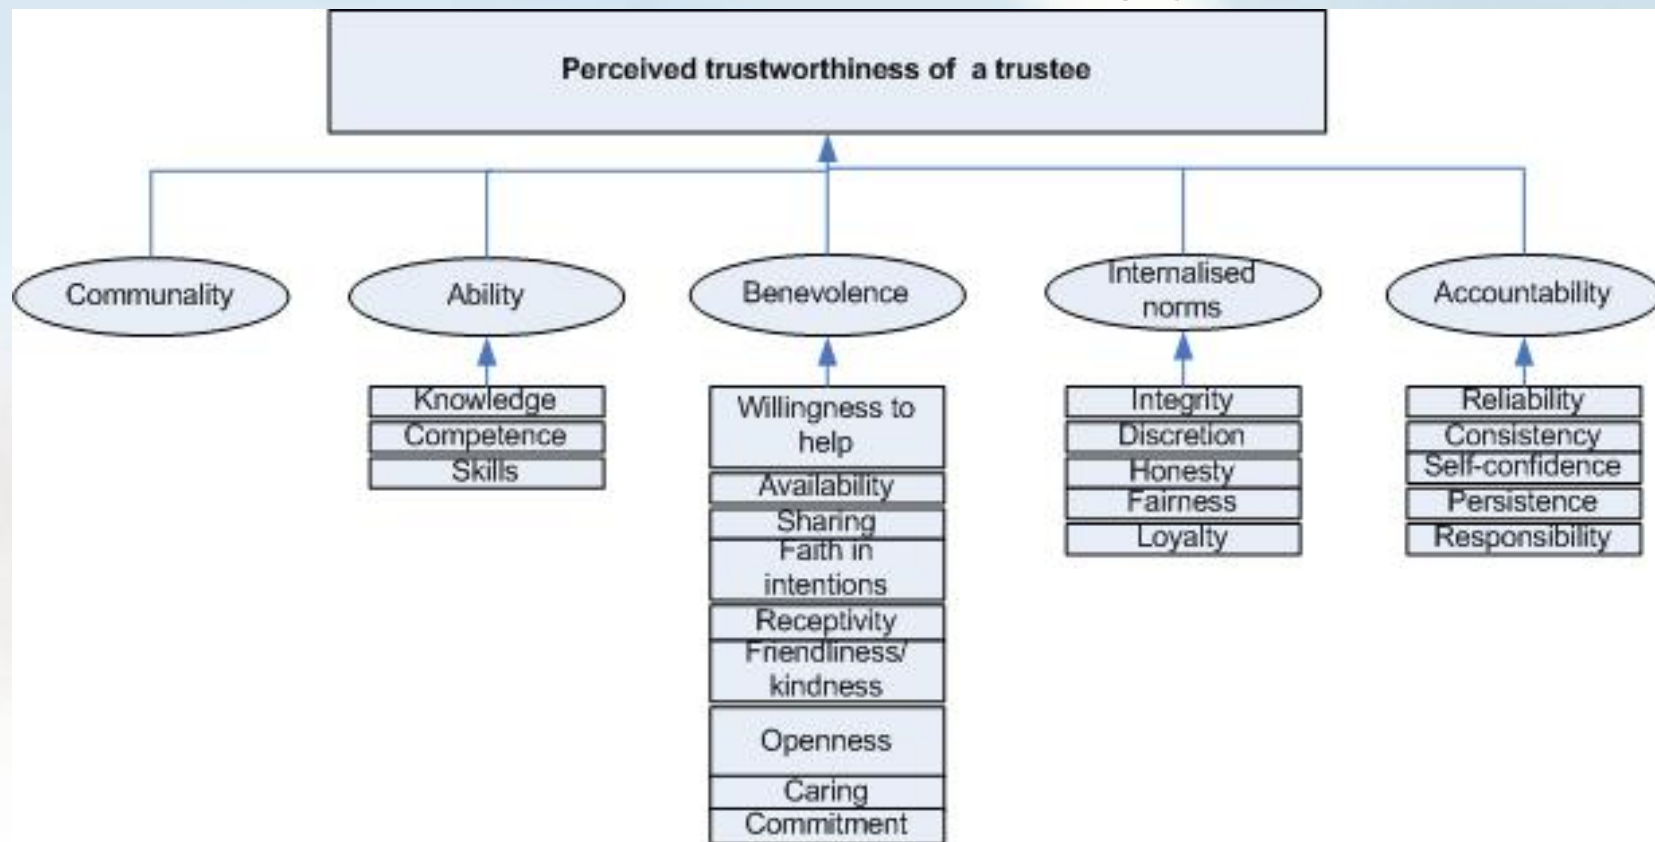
Perceived trustworthiness of a trustee

Communality

Ability

Knowledge
Competence
Skills

Benevolence

Willingness to help
Availability
Sharing
Faith in intentions
Receptivity
Friendliness/ kindness
Openness
Caring
Commitment

Internalised norms

Integrity
Discretion
Honesty
Fairness
Loyalty

Accountability

Reliability
Consistency
Self-confidence
Persistence
Responsibility